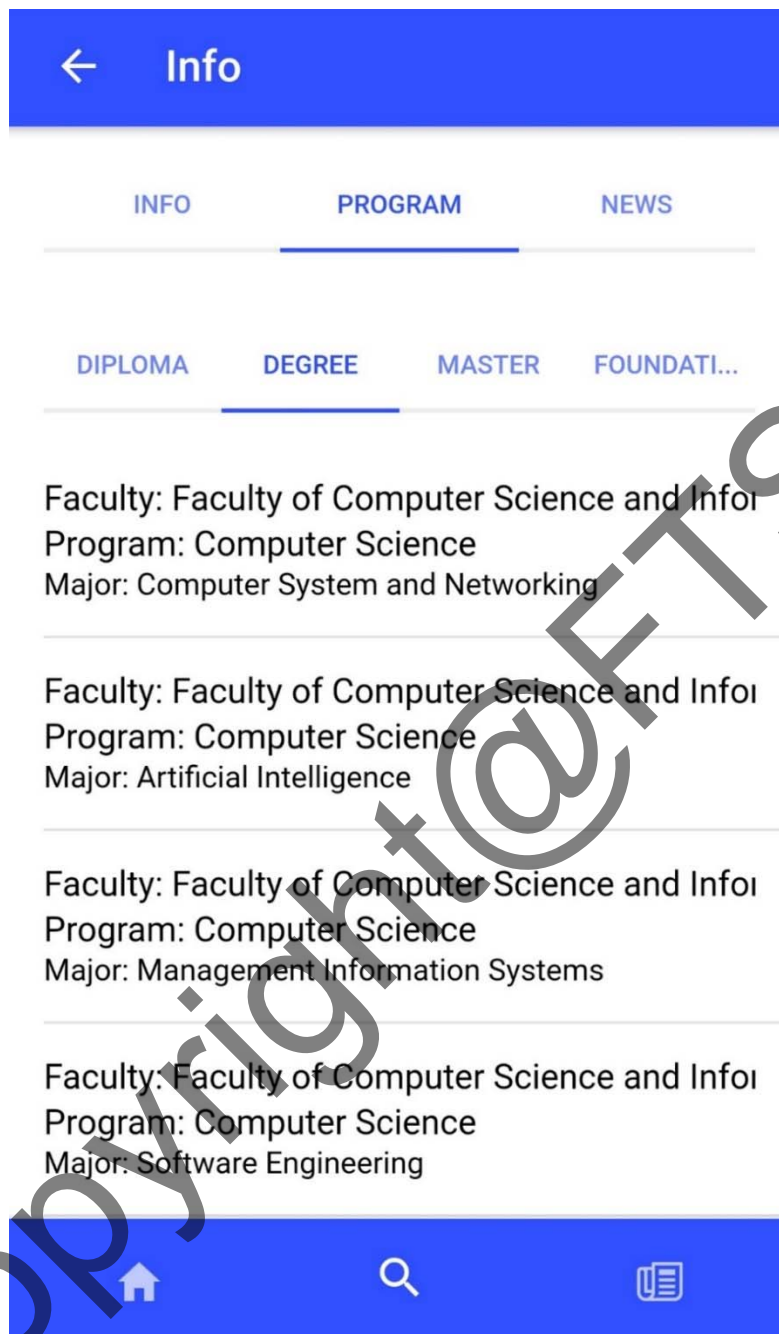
← Info

INFO PROGRAM NEWS

DIPLOMA DEGREE MASTER FOUNDATI...

Faculty: Faculty of Computer Science and Infor
Program: Computer Science
Major: Computer System and Networking

Faculty: Faculty of Computer Science and Infor
Program: Computer Science
Major: Artificial Intelligence

Faculty: Faculty of Computer Science and Infor
Program: Computer Science
Major: Management Information Systems

Faculty: Faculty of Computer Science and Infor
Program: Computer Science
Major: Software Engineering

opyright@FT